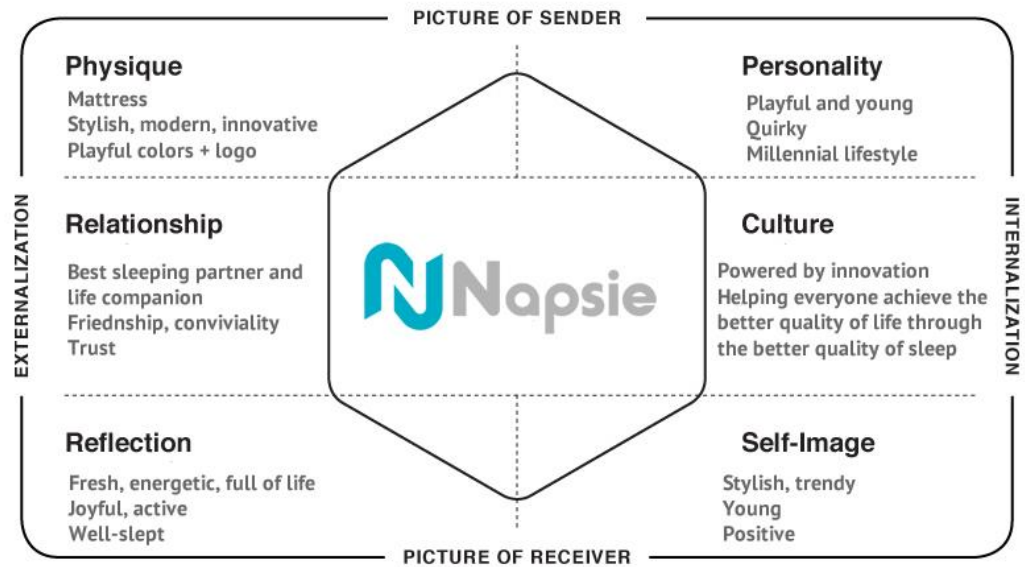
PICTURE OF SENDER

EXTERNALIZATION

INTERNALIZATION

Physique
Mattress
Stylish, modern, innovative
Playful colors + logo

Personality
Playful and young
Quirky
Millennial lifestyle

Relationship
Best sleeping partner and life companion
Friednship, conviviality
Trust

Napsie

Culture
Powered by innovation
Helping everyone achieve the better quality of life through the better quality of sleep

Reflection
Fresh, energetic, full of life
Joyful, active
Well-slept

Self-Image
Stylish, trendy
Young
Positive

PICTURE OF RECEIVER